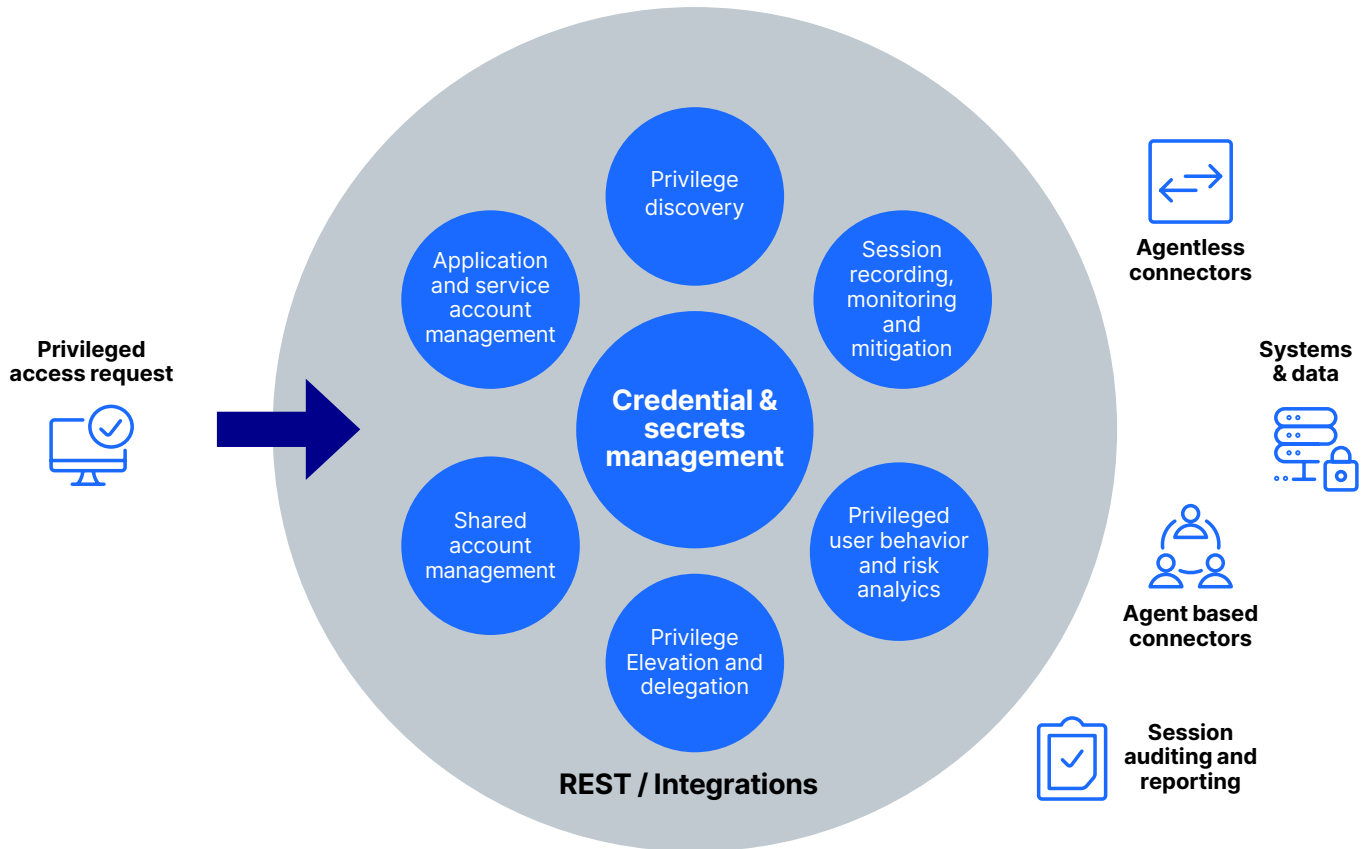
Privileged access request

Privilege discovery

Application and service account management

Session recording, monitoring and mitigation

Credential & secrets management

Shared account management

Privileged user behavior and risk analytics

Privilege Elevation and delegation

REST / Integrations

Agentless connectors

Systems & data

Agent based connectors

Session auditing and reporting